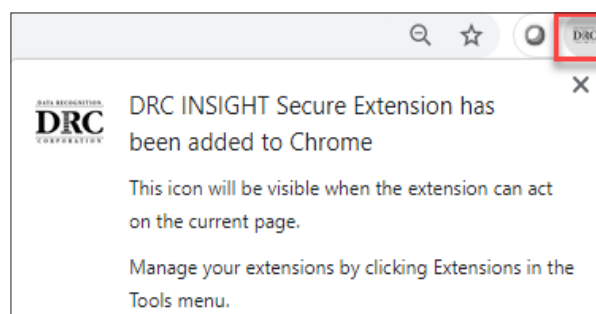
DRC

DATA RECOGNITION
DRC
CORPORATION

DRC INSIGHT Secure Extension has been added to Chrome

×

This icon will be visible when the extension can act on the current page.

Manage your extensions by clicking Extensions in the Tools menu.